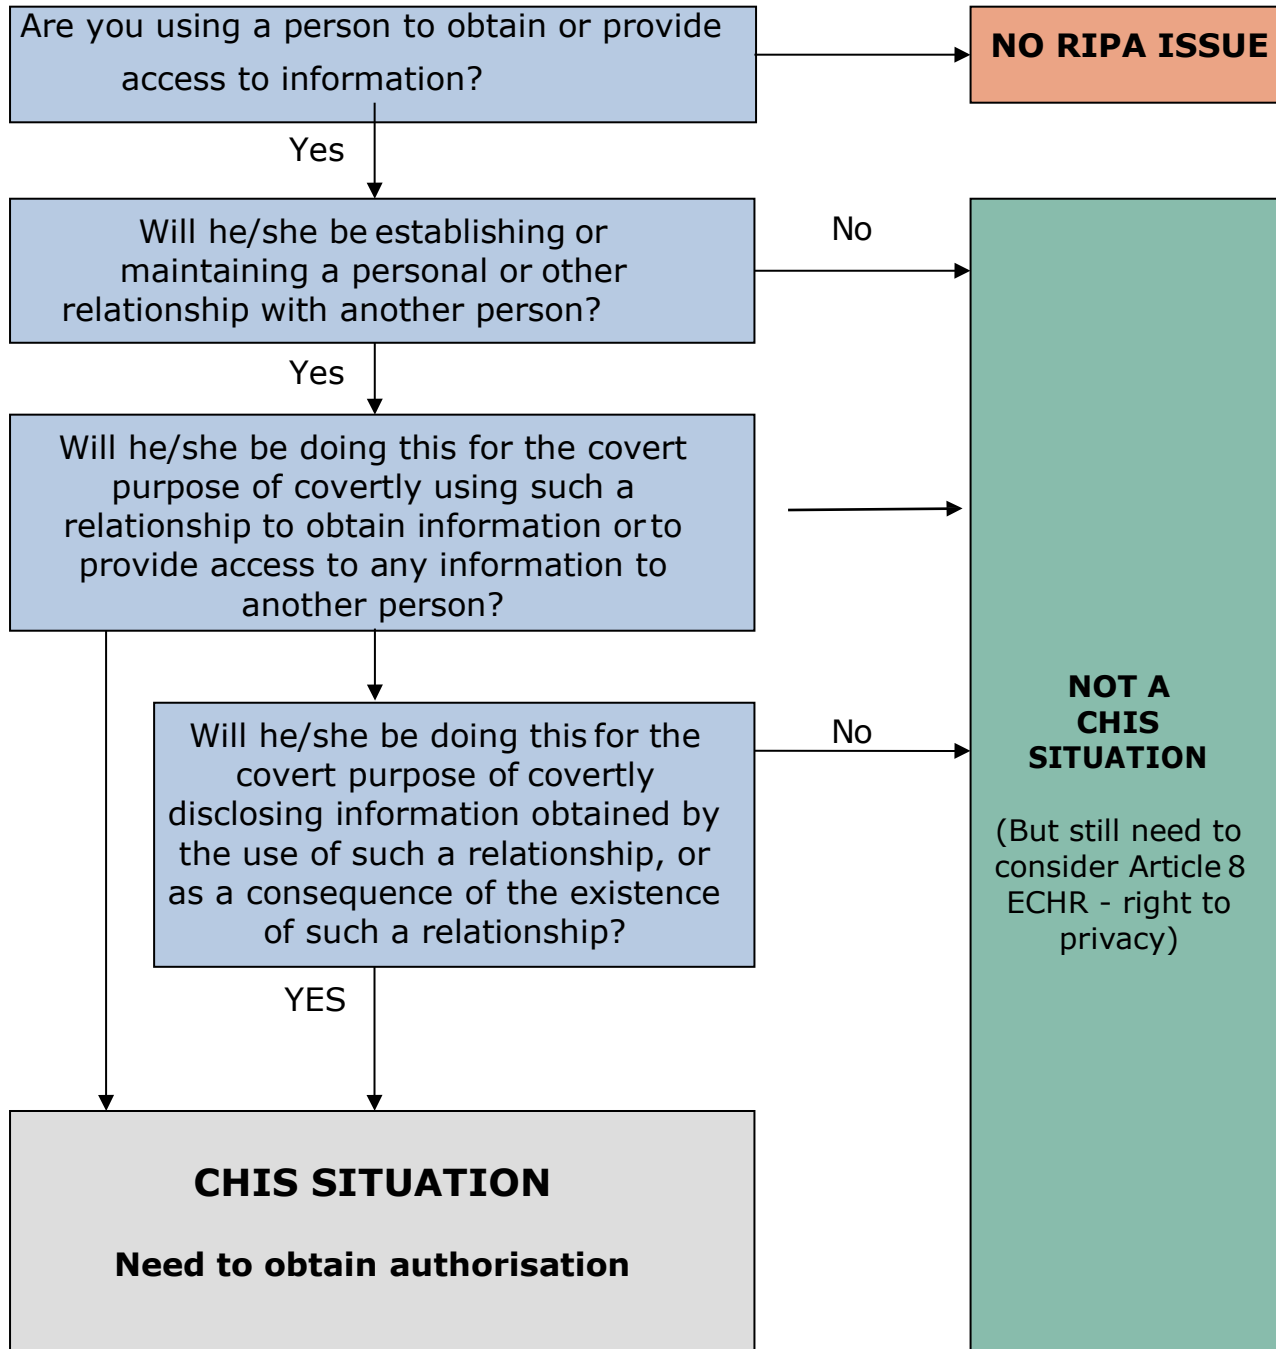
Are you using a person to obtain or provide access to information?

NO RIPA ISSUE

Yes

Will he/she be establishing or maintaining a personal or other relationship with another person?

No

Yes

Will he/she be doing this for the covert purpose of covertly using such a relationship to obtain information or to provide access to any information to another person?

Will he/she be doing this for the covert purpose of covertly disclosing information obtained by the use of such a relationship, or as a consequence of the existence of such a relationship?

No

NOT A CHIS SITUATION

(But still need to consider Article 8 ECHR - right to privacy)

YES

CHIS SITUATION

Need to obtain authorisation